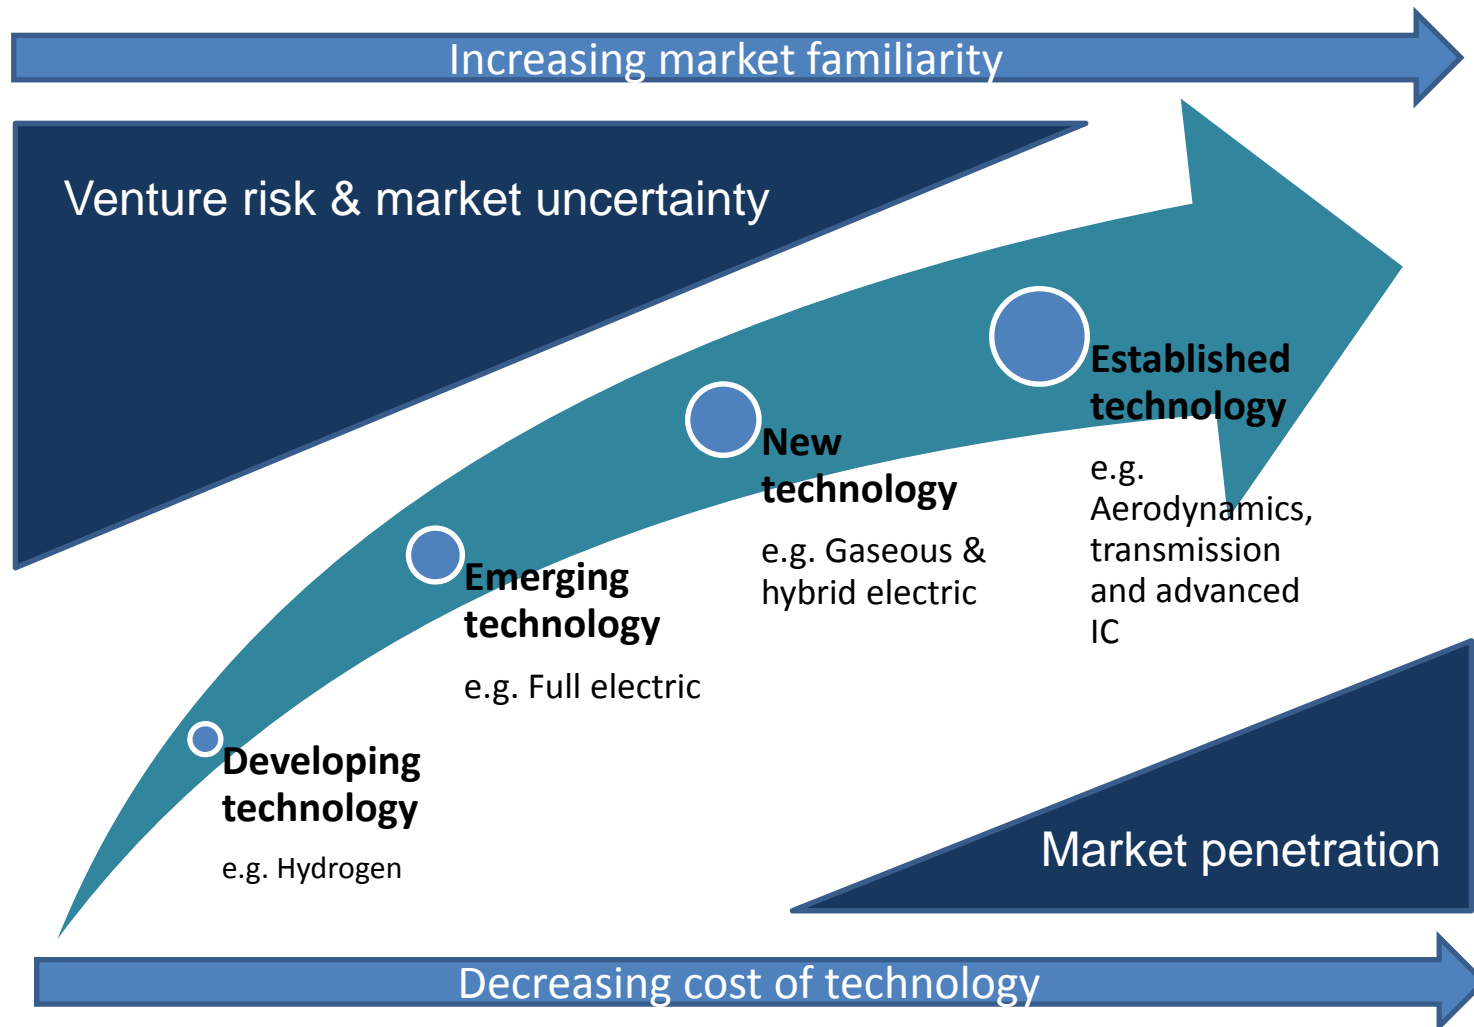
Increasing market familiarity

Venture risk & market uncertainty

Developing technology

e.g. Hydrogen

Emerging technology

e.g. Full electric

New technology

e.g. Gaseous & hybrid electric

Established technology

e.g. Aerodynamics, transmission and advanced IC

Market penetration

Decreasing cost of technology